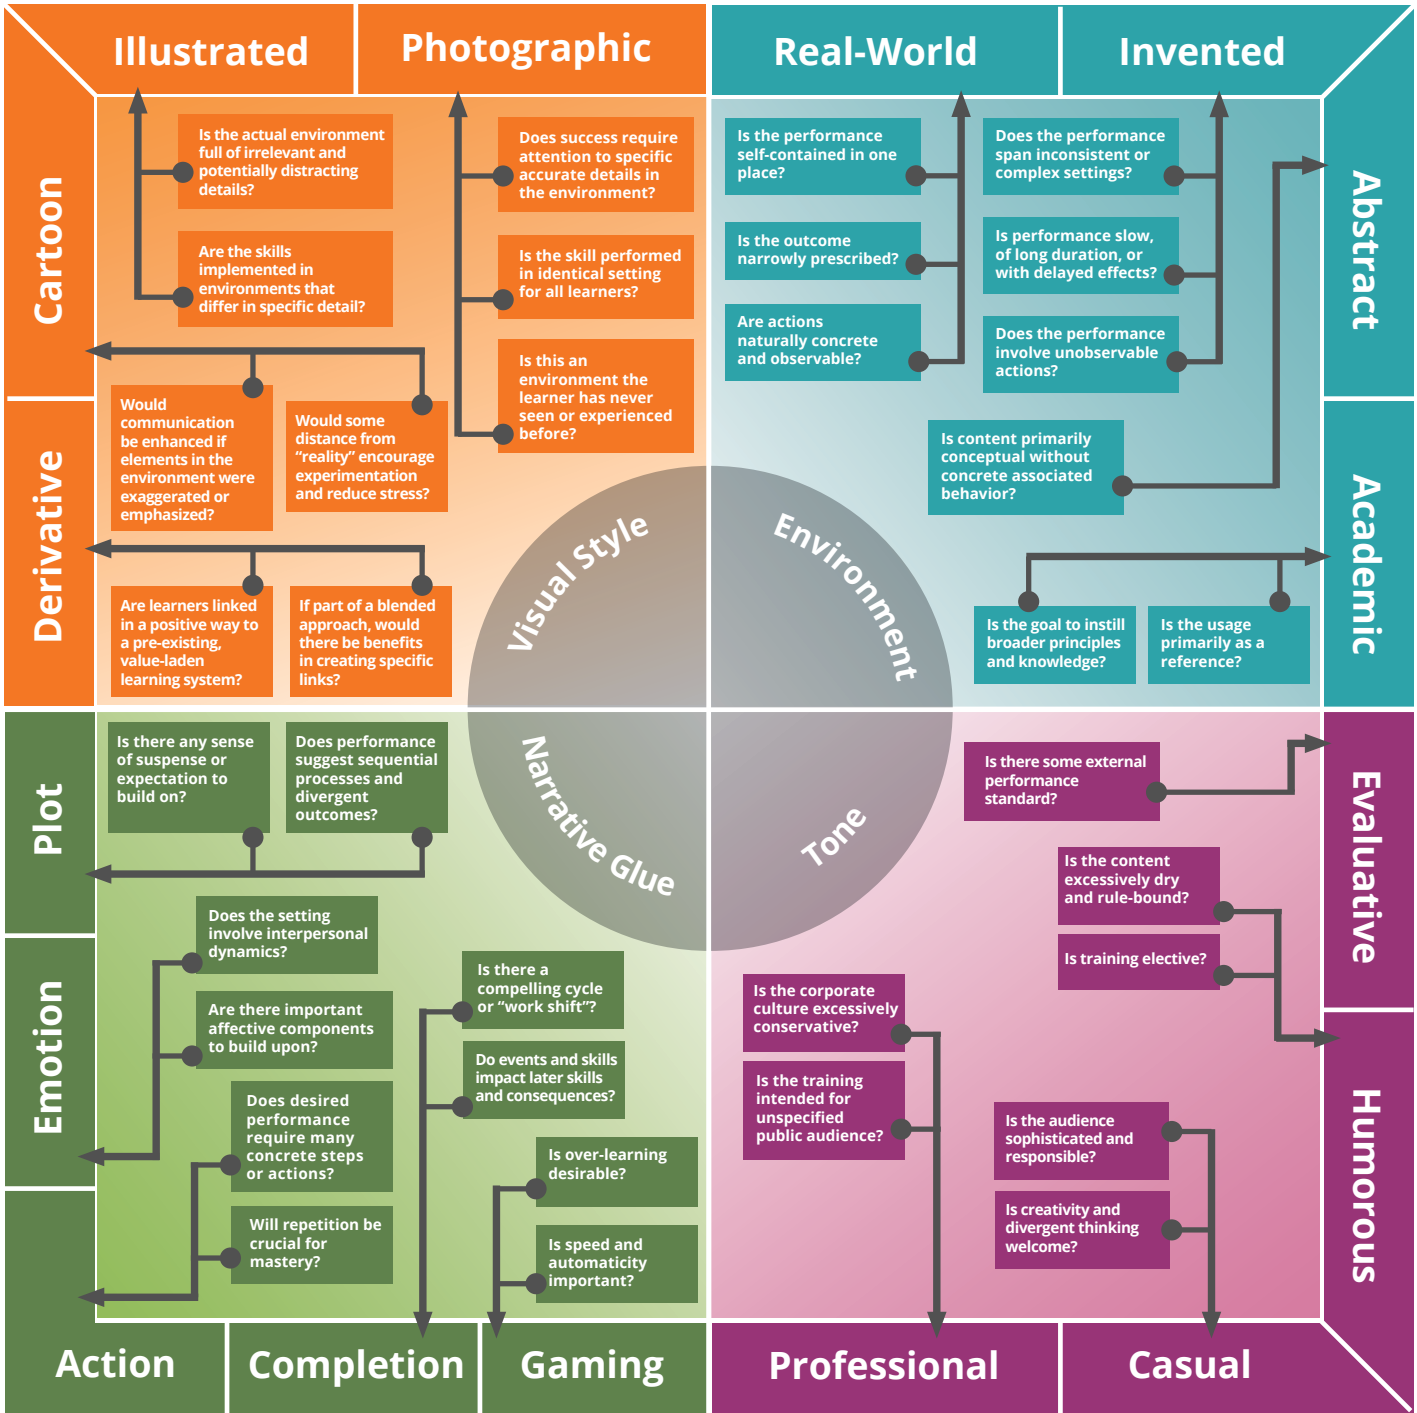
Illustrated

Photographic

Real-World

Invented

Cartoon

Derivative

Abstract

Academic

Is the actual environment full of irrelevant and potentially distracting details?

Are the skills implemented in environments that differ in specific detail?

Does success require attention to specific accurate details in the environment?

Is the skill performed in identical setting for all learners?

Is this an environment the learner has never seen or experienced before?

Would communication be enhanced if elements in the environment were exaggerated or emphasized?

Would some distance from "reality" encourage experimentation and reduce stress?

Are learners linked in a positive way to a pre-existing, value-laden learning system?

If part of a blended approach, would there be benefits in creating specific links?

Is the performance self-contained in one place?

Is the outcome narrowly prescribed?

Are actions naturally concrete and observable?

Does the performance span inconsistent or complex settings?

Is performance slow, of long duration, or with delayed effects?

Does the performance involve unobservable actions?

Is content primarily conceptual without concrete associated behavior?

Is the goal to instill broader principles and knowledge?

Is the usage primarily as a reference?

Visual Style

Environment

Narrative Glue

Tone

Plot

Emotion

Evaluative

Humorous

Is there any sense of suspense or expectation to build on?

Does performance suggest sequential processes and divergent outcomes?

Does the setting involve interpersonal dynamics?

Are there important affective components to build upon?

Does desired performance require many concrete steps or actions?

Will repetition be crucial for mastery?

Is there a compelling cycle or "work shift"?

Do events and skills impact later skills and consequences?

Is over-learning desirable?

Is speed and automaticity important?

Is there some external performance standard?

Is the content excessively dry and rule-bound?

Is training elective?

Is the corporate culture excessively conservative?

Is the training intended for unspecified public audience?

Is the audience sophisticated and responsible?

Is creativity and divergent thinking welcome?

Action

Completion

Gaming

Professional

Casual